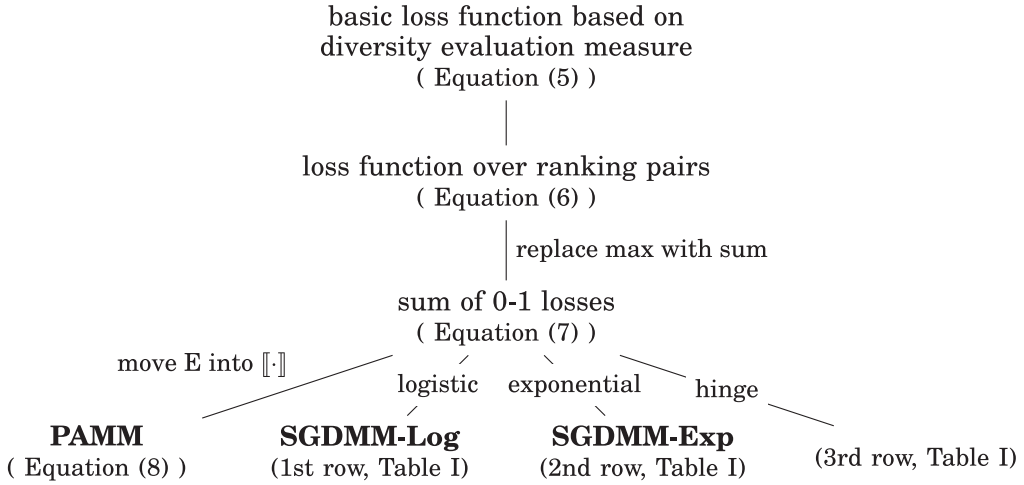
basic loss function based on diversity evaluation measure
( Equation (5) )

loss function over ranking pairs
( Equation (6) )

replace max with sum

sum of 0-1 losses
( Equation (7) )

move E into $[\![\cdot]\!]$

logistic

exponential

hinge

**PAMM**
( Equation (8) )

**SGDMM-Log**
(1st row, Table I)

**SGDMM-Exp**
(2nd row, Table I)

(3rd row, Table I)